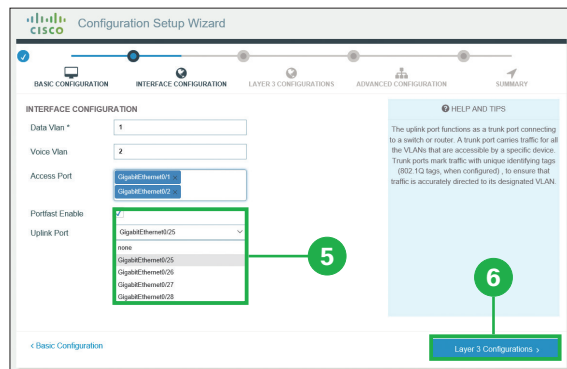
cisco Configuration Setup Wizard

BASIC CONFIGURATION
INTERFACE CONFIGURATION
LAYER 3 CONFIGURATIONS
ADVANCED CONFIGURATION
SUMMARY

INTERFACE CONFIGURATION

Data Vlan * 1

Voice Vlan 2

Access Port GigabitEthernet0/1 × GigabitEthernet0/2 ×

Portfast Enable ✓

Uplink Port GigabitEthernet0/25

none
GigabitEthernet0/25
GigabitEthernet0/26
GigabitEthernet0/27
GigabitEthernet0/28

HELP AND TIPS

The uplink port functions as a trunk port connecting to a switch or router. A trunk port carries traffic for all the VLANs that are accessible by a specific device. Trunk ports mark traffic with unique identifying tags (802.1Q tags, when configured) , to ensure that traffic is accurately directed to its designated VLAN.

5

6

< Basic Configuration

Layer 3 Configurations >